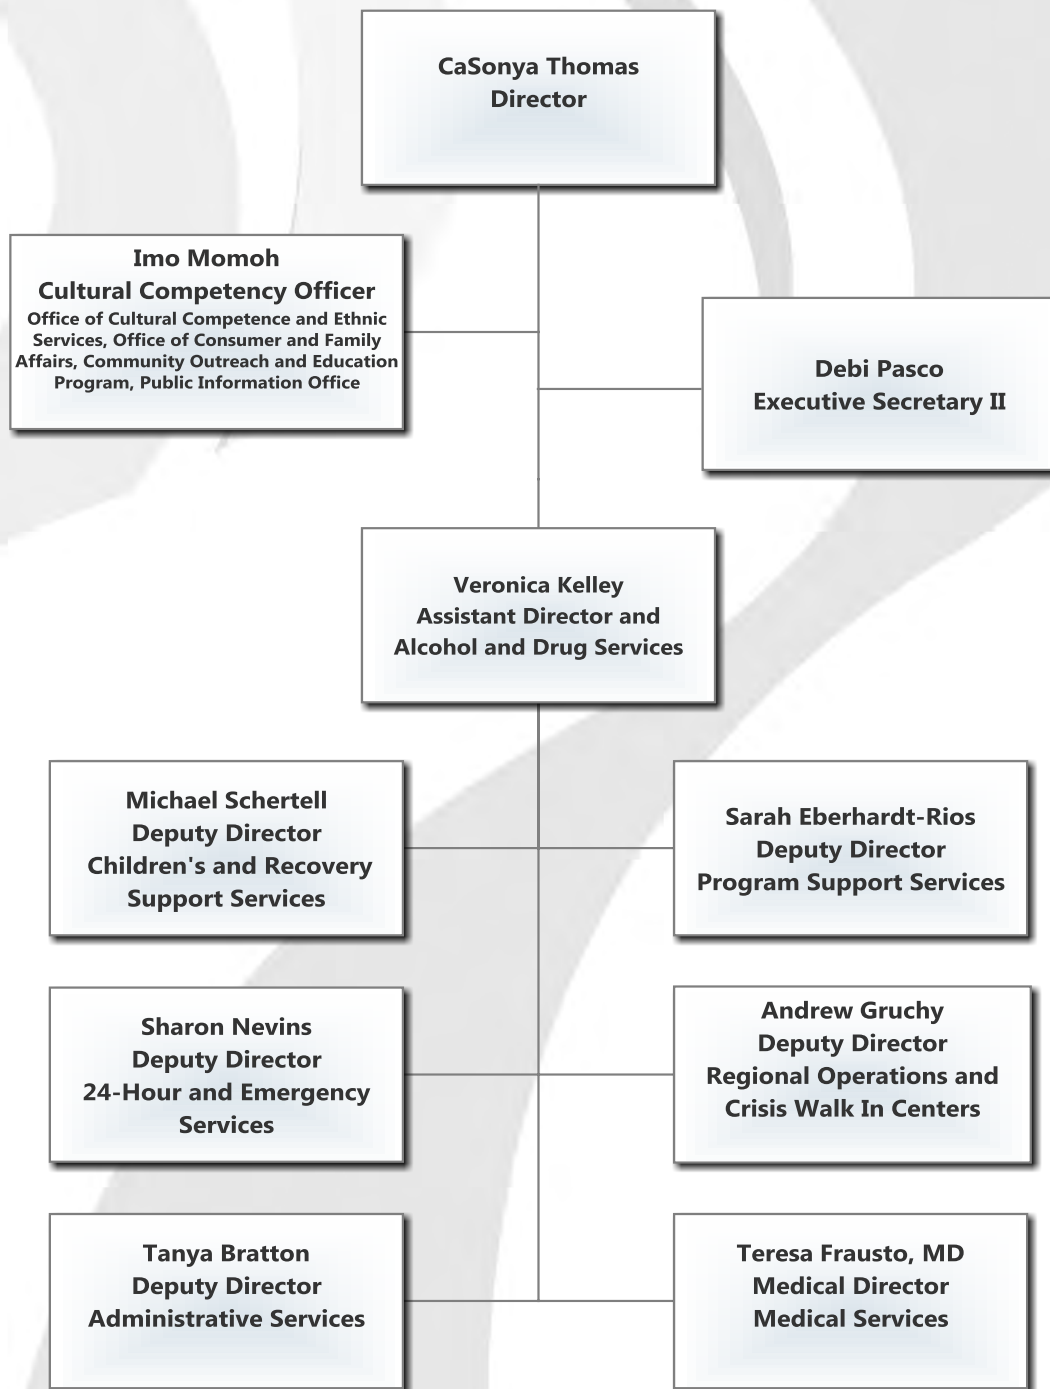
CaSonya Thomas
Director

Imo Momoh
Cultural Competency Officer
Office of Cultural Competence and Ethnic Services, Office of Consumer and Family Affairs, Community Outreach and Education Program, Public Information Office

Debi Pasco
Executive Secretary II

Veronica Kelley
Assistant Director and
Alcohol and Drug Services

Michael Schertell
Deputy Director
Children's and Recovery Support Services

Sarah Eberhardt-Rios
Deputy Director
Program Support Services

Sharon Nevins
Deputy Director
24-Hour and Emergency Services

Andrew Gruchy
Deputy Director
Regional Operations and Crisis Walk In Centers

Tanya Bratton
Deputy Director
Administrative Services

Teresa Frausto, MD
Medical Director
Medical Services